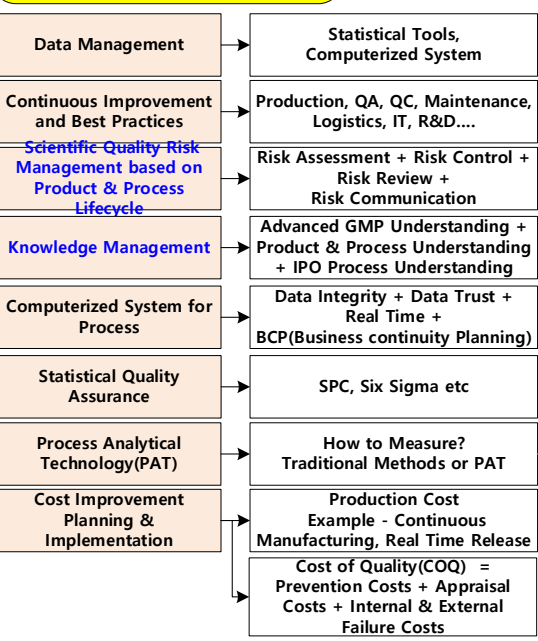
Data Management

Statistical Tools, Computerized System

Continuous Improvement and Best Practices

Production, QA, QC, Maintenance, Logistics, IT, R&D....

Scientific Quality Risk Management based on Product & Process Lifecycle

Risk Assessment + Risk Control + Risk Review + Risk Communication

Knowledge Management

Advanced GMP Understanding + Product & Process Understanding + IPO Process Understanding

Computerized System for Process

Data Integrity + Data Trust + Real Time + BCP(Business continuity Planning)

Statistical Quality Assurance

SPC, Six Sigma etc

Process Analytical Technology(PAT)

How to Measure? Traditional Methods or PAT

Cost Improvement Planning & Implementation

Production Cost Example - Continuous Manufacturing, Real Time Release

Cost of Quality(COQ) = Prevention Costs + Appraisal Costs + Internal & External Failure Costs